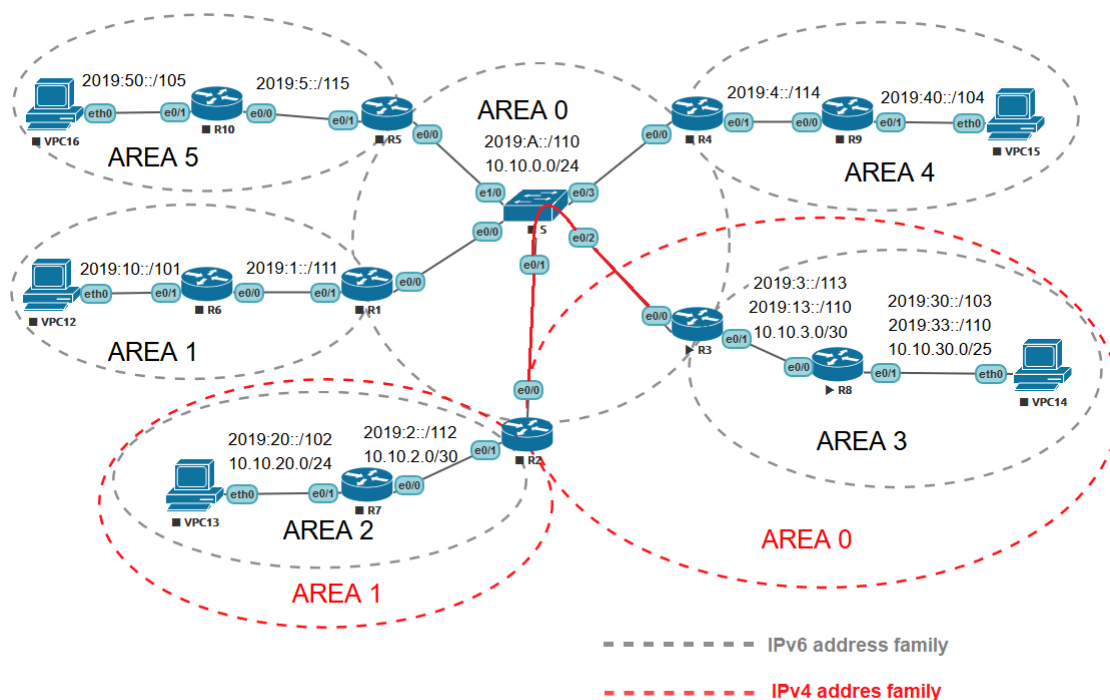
2019:50::/105
2019:5::/115
eth0
e0/1
e0/0
e0/1
VPC16
R10
R5
AREA 5

AREA 0
2019:A::/110
10.10.0.0/24
e0/0
e1/0
e0/3
e0/0
S
e0/2
e0/1

2019:4::/114
2019:40::/104
e0/0
e0/1
e0/0
e0/1
eth0
R4
R9
VPC15
AREA 4

2019:10::/101
2019:1::/111
eth0
e0/1
e0/0
e0/1
e0/0
VPC12
R6
R1
AREA 1

2019:3::/113
2019:13::/110
10.10.3.0/30
2019:30::/103
2019:33::/110
10.10.30.0/25
e0/0
R3
e0/1
e0/0
R8
e0/1
eth0
VPC14
AREA 3

e0/0
2019:20::/102
10.10.20.0/24
2019:2::/112
10.10.2.0/30
e0/1
R2
eth0
e0/1
e0/0
VPC13
R7
AREA 2

AREA 0
AREA 1

IPv6 address family
IPv4 addres family